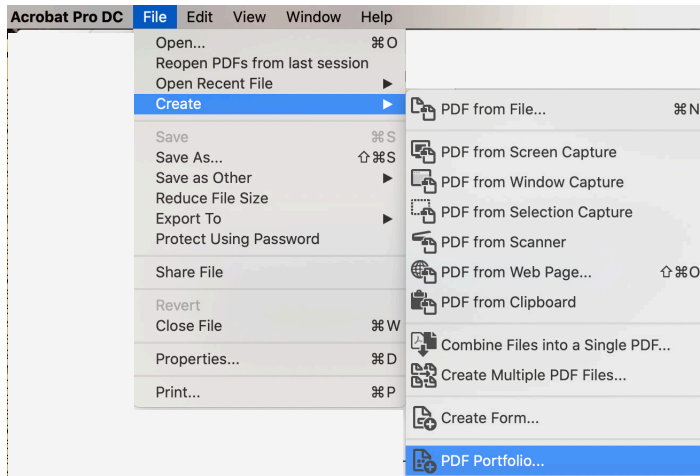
Acrobat Pro DC File Edit View Window Help

Open... ⌘O
Reopen PDFs from last session
Open Recent File ▶
Create ▶

Save ⌘S
Save As... ⇧⌘S
Save as Other ▶
Reduce File Size
Export To ▶
Protect Using Password

Share File

Revert
Close File ⌘W

Properties... ⌘D

Print... ⌘P

PDF from File... ⌘N

PDF from Screen Capture
PDF from Window Capture
PDF from Selection Capture
PDF from Scanner
PDF from Web Page... ⇧⌘O
PDF from Clipboard

Combine Files into a Single PDF...
Create Multiple PDF Files...

Create Form...

PDF Portfolio...